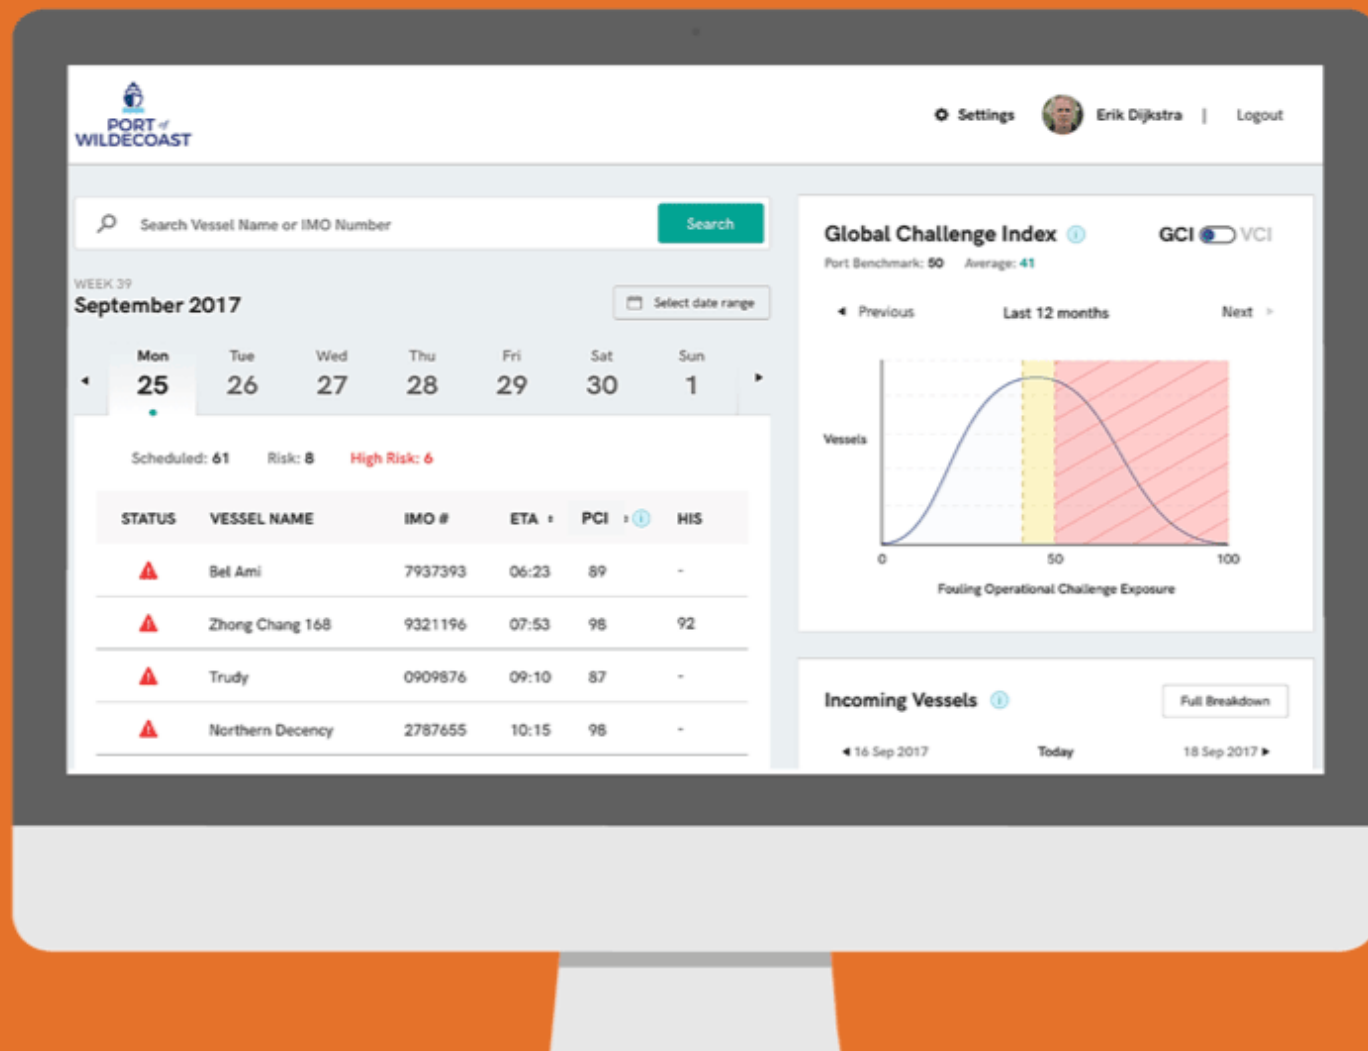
PORT of WILDECOAST

Settings Erik Dijkstra | Logout

Search Vessel Name or IMO Number Search

WEEK 39
September 2017

Select date range

| Mon | Tue | Wed | Thu | Fri | Sat | Sun |
|---|---|---|---|---|---|---|
| 25 | 26 | 27 | 28 | 29 | 30 | 1 |

Scheduled: 61 Risk: 8 High Risk: 6

| STATUS | VESSEL NAME | IMO # | ETA | PCI | HIS |
|---|---|---|---|---|---|
| | Bel Ami | 7937393 | 06:23 | 89 | - |
| | Zhong Chang 168 | 9321196 | 07:53 | 98 | 92 |
| | Trudy | 0909876 | 09:10 | 87 | - |
| | Northern Decency | 2787655 | 10:15 | 98 | - |

Global Challenge Index GCI VCI
Port Benchmark: 50 Average: 41

Previous Last 12 months Next

Vessels
0 50 100
Fouling Operational Challenge Exposure

Incoming Vessels Full Breakdown

16 Sep 2017 Today 18 Sep 2017